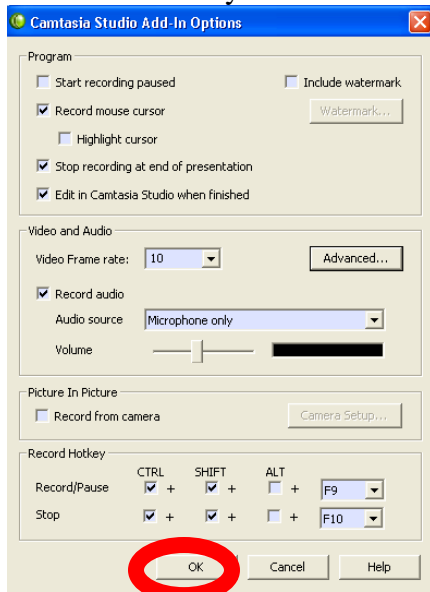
Camtasia Studio Add-In Options

Program

Start recording paused

Include watermark

Record mouse cursor

Watermark...

Highlight cursor

Stop recording at end of presentation

Edit in Camtasia Studio when finished

Video and Audio

Video Frame rate: 10

Advanced...

Record audio

Audio source Microphone only

Volume

Picture In Picture

Record from camera

Camera Setup...

Record Hotkey

| | CTRL | SHIFT | ALT | |
|---|---|---|---|---|
| Record/Pause | + | + | + | F9 |
| Stop | + | + | + | F10 |

OK

Cancel

Help